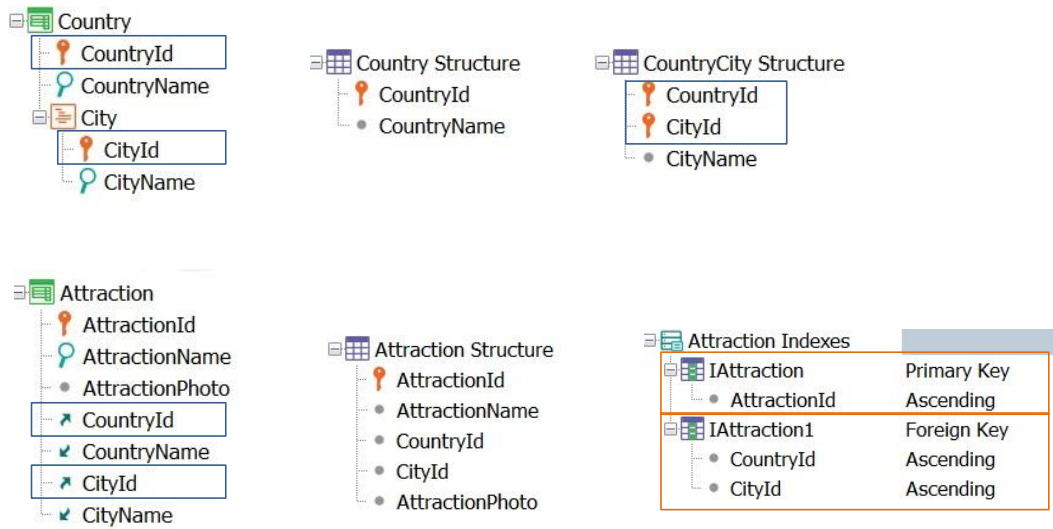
Country
CountryId
CountryName
City
CityId
CityName

Country Structure
CountryId
CountryName

CountryCity Structure
CountryId
CityId
CityName

Attraction
AttractionId
AttractionName
AttractionPhoto
CountryId
CountryName
CityId
CityName

Attraction Structure
AttractionId
AttractionName
CountryId
CityId
AttractionPhoto

Attraction Indexes

| | |
|---|---|
| IAttraction | Primary Key |
| AttractionId | Ascending |
| IAttraction1 | Foreign Key |
| CountryId | Ascending |
| CityId | Ascending |